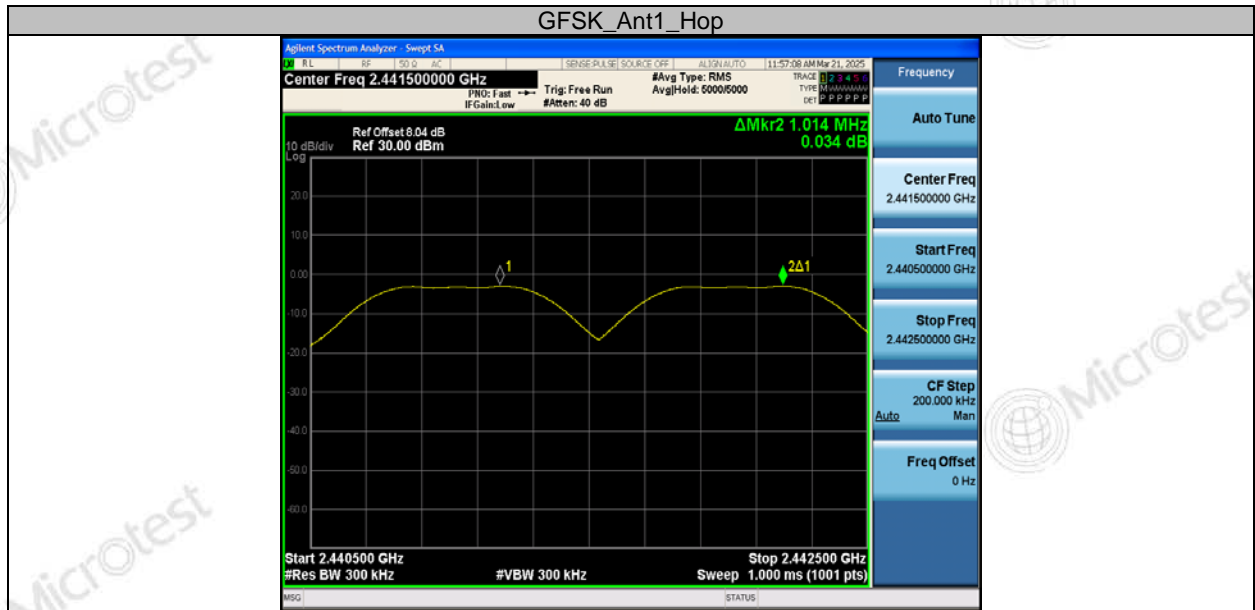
GFSK_Ant1_Hop

Agilent Spectrum Analyzer - Swept SA
RL RF 50 Ω AC SENSE:PULSE SOURCE OFF ALIGN AUTO 11:57:08 AM Mar 21, 2025
Center Freq 2.441500000 GHz
PNO: Fast IFGain:Low
Trig: Free Run #Atten: 40 dB
#Avg Type: RMS Avg|Hold: 5000/5000
TRACE 1 2 3 4 5 6 TYPE M DET P P P P P P

Frequency

Ref Offset 8.04 dB
10 dB/div Ref 30.00 dBm
Log
ΔMkr2 1.014 MHz
0.034 dB

20.0
10.0
0.00
-10.0
-20.0
-30.0
-40.0
-50.0
-60.0

1
2Δ1

Start 2.440500 GHz
#Res BW 300 kHz
#VBW 300 kHz
Stop 2.442500 GHz
Sweep 1.000 ms (1001 pts)

MSG
STATUS

Auto Tune
Center Freq 2.441500000 GHz
Start Freq 2.440500000 GHz
Stop Freq 2.442500000 GHz
CF Step 200.000 kHz Auto Man
Freq Offset 0 Hz

Microtest
Microtest
Microtest
Microtest